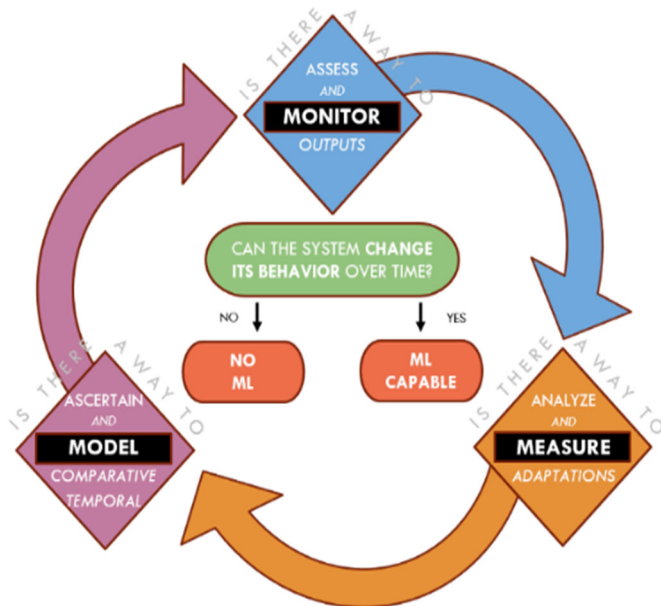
IS THERE A WAY TO

ASSESS
AND
MONITOR
OUTPUTS

CAN THE SYSTEM CHANGE ITS BEHAVIOR OVER TIME?

NO

YES

NO ML

ML CAPABLE

IS THERE A WAY TO

ASCERTAIN
AND
MODEL
COMPARATIVE TEMPORAL

IS THERE A WAY TO

ANALYZE
AND
MEASURE
ADAPTATIONS